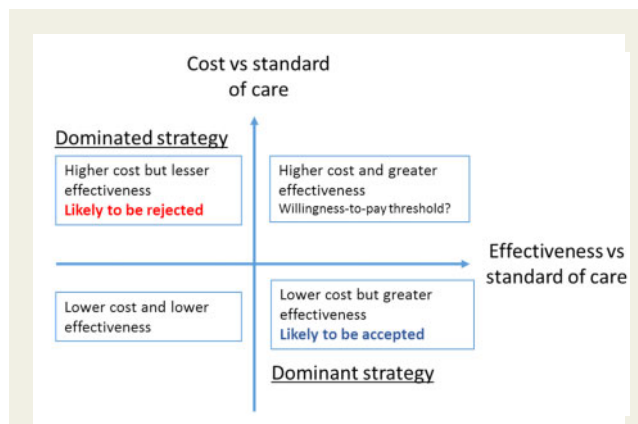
Cost vs standard of care

Dominated strategy

Higher cost but lesser effectiveness
Likely to be rejected

Higher cost and greater effectiveness
Willingness-to-pay threshold?

Effectiveness vs standard of care

Lower cost and lower effectiveness

Lower cost but greater effectiveness
Likely to be accepted

Dominant strategy